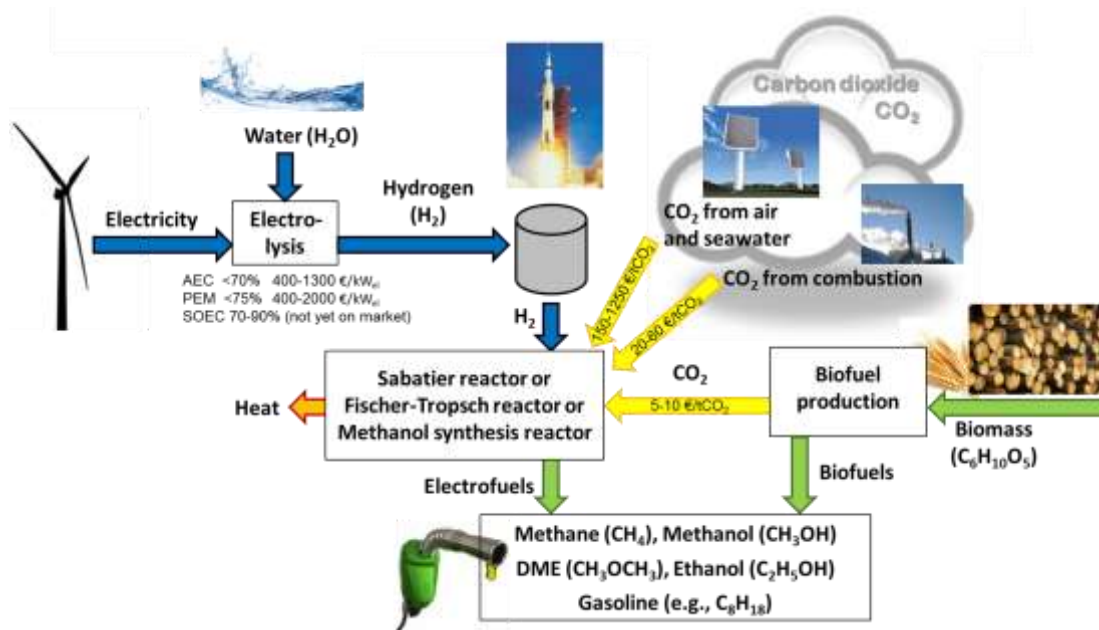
Water ($H_2O$)

Electricity

Electrolysis

Hydrogen ($H_2$)

AEC <70% 400-1300 €/kW$_{el}$
PEM <75% 400-2000 €/kW$_{el}$
SOEC 70-90% (not yet on market)

Carbon dioxide $CO_2$

$CO_2$ from air and seawater

$CO_2$ from combustion

150-1250 €/t$CO_2$

20-60 €/t$CO_2$

$H_2$

Sabatier reactor or Fischer-Tropsch reactor or Methanol synthesis reactor

Heat

$CO_2$

5-10 €/t$CO_2$

Biofuel production

Biomass ($C_6H_{10}O_5$)

Electrofuels

Biofuels

Methane ($CH_4$), Methanol ($CH_3OH$)
DME ($CH_3OCH_3$), Ethanol ($C_2H_5OH$)
Gasoline (e.g., $C_8H_{18}$)